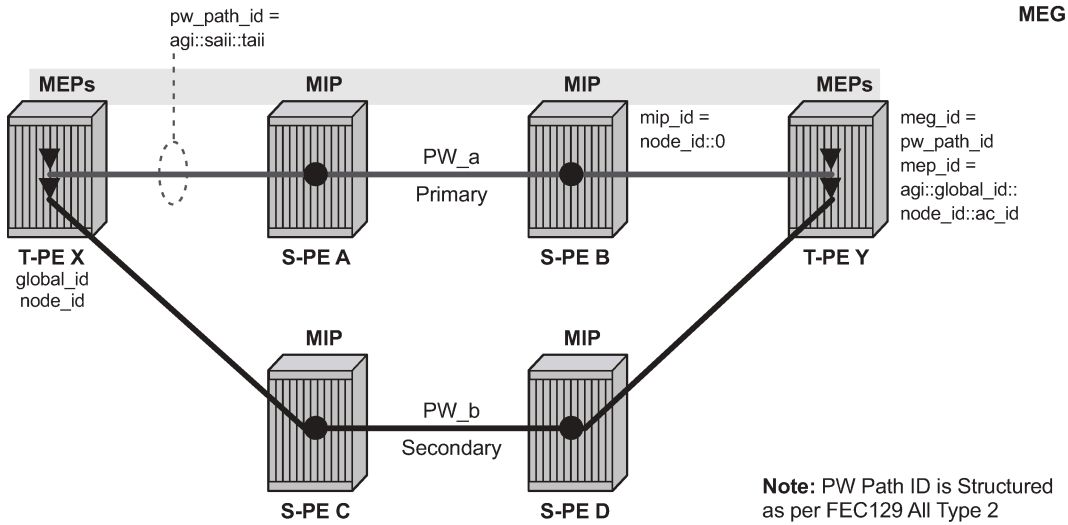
pw_path_id = agi::saii::taii

MEG

MEPs

MIP

MIP

MEPs

mip_id = node_id::0

meg_id = pw_path_id
mep_id = agi::global_id:: node_id::ac_id

PW_a

Primary

T-PE X
global_id
node_id

S-PE A

S-PE B

T-PE Y

MIP

MIP

PW_b

Secondary

S-PE C

S-PE D

**Note:** PW Path ID is Structured as per FEC129 All Type 2